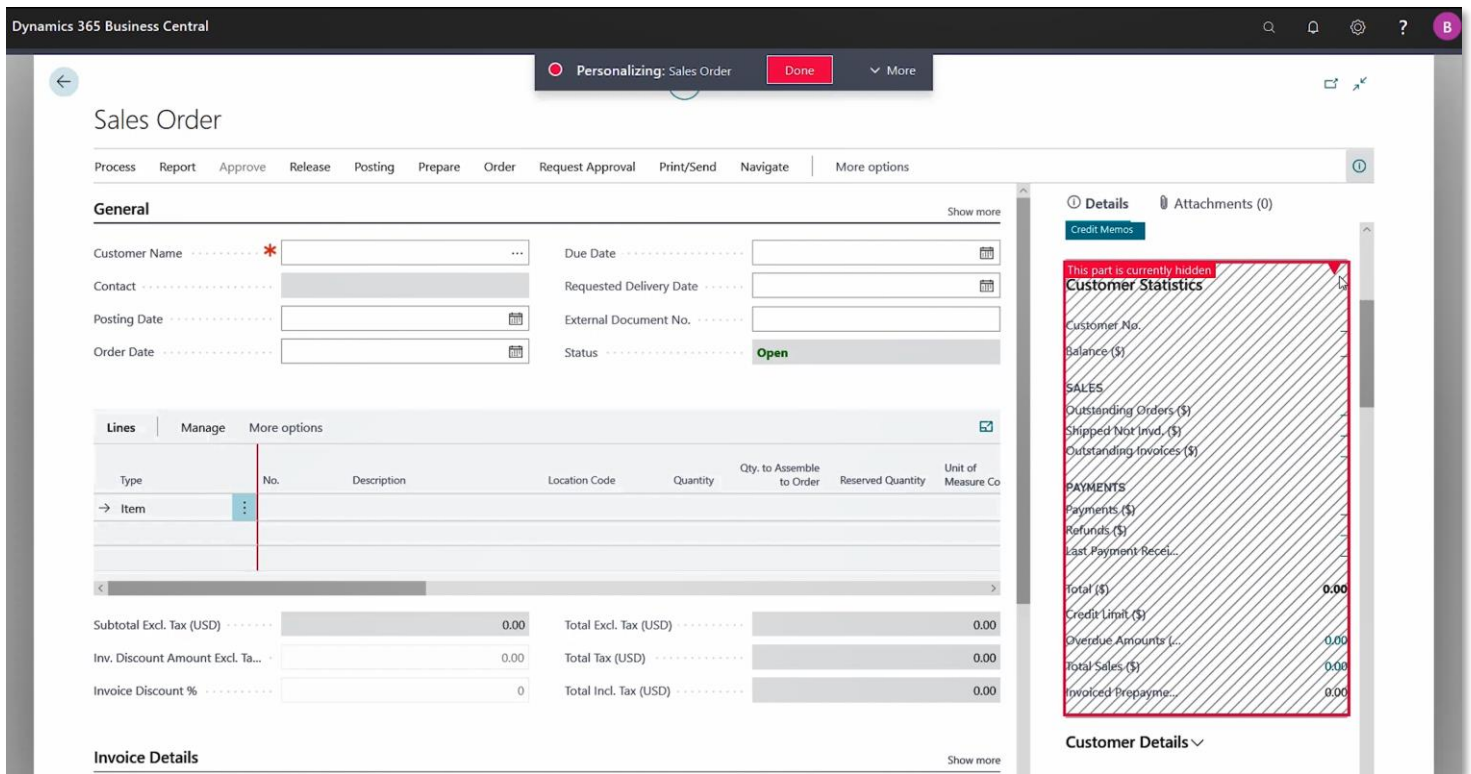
Dynamics 365 Business Central

B

Personalizing: Sales Order Done More

Sales Order

Process Report Approve Release Posting Prepare Order Request Approval Print/Send Navigate More options

General Show more

Customer Name ... *
Contact
Posting Date
Order Date
Due Date
Requested Delivery Date
External Document No.
Status Open

Lines Manage More options

| Type | No. | Description | Location Code | Quantity | Qty. to Assemble to Order | Reserved Quantity | Unit of Measure Co |
|---|---|---|---|---|---|---|---|
| → Item | | | | | | | |

Subtotal Excl. Tax (USD) 0.00
Inv. Discount Amount Excl. Ta... 0.00
Invoice Discount % 0
Total Excl. Tax (USD) 0.00
Total Tax (USD) 0.00
Total Incl. Tax (USD) 0.00

Invoice Details Show more

Details Attachments (0)

Credit Memos

This part is currently hidden
Customer Statistics

Customer No.
Balance ($)

SALES
Outstanding Orders ($)
Shipped Not Invd. ($)
Outstanding Invoices ($)

PAYMENTS
Payments ($)
Refunds ($)
Last Payment Recei...

Total ($) 0.00
Credit Limit ($)
Overdue Amounts (... 0.00
Total Sales ($) 0.00
Invoiced Prepayme... 0.00

Customer Details